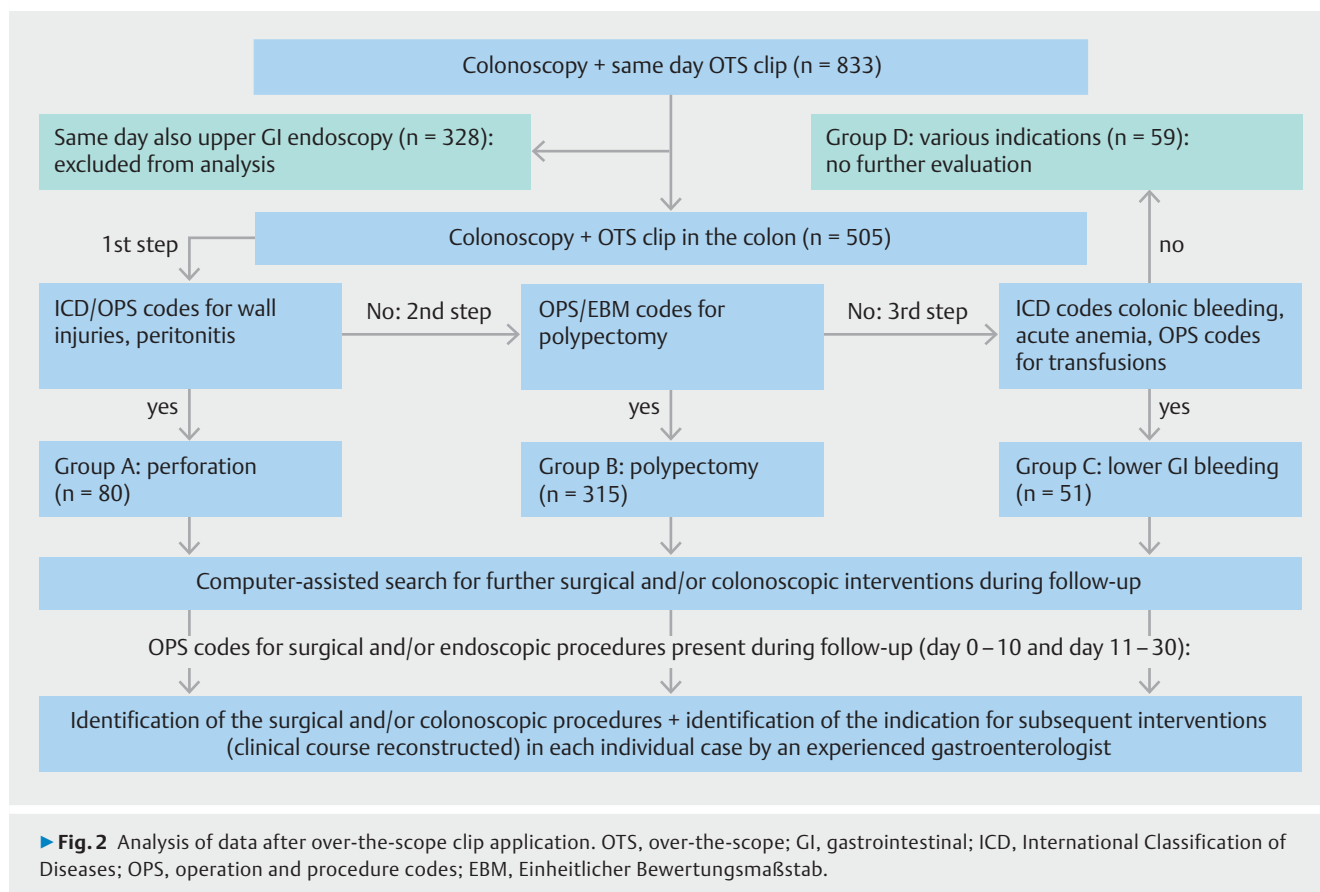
Colonoscopy + same day OTS clip (n = 833)

Same day also upper GI endoscopy (n = 328): excluded from analysis

Group D: various indications (n = 59): no further evaluation

1st step

Colonoscopy + OTS clip in the colon (n = 505)

no

ICD/OPS codes for wall injuries, peritonitis

No: 2nd step

OPS/EBM codes for polypectomy

No: 3rd step

ICD codes colonic bleeding, acute anemia, OPS codes for transfusions

yes

yes

yes

Group A: perforation (n = 80)

Group B: polypectomy (n = 315)

Group C: lower GI bleeding (n = 51)

Computer-assisted search for further surgical and/or colonoscopic interventions during follow-up

OPS codes for surgical and/or endoscopic procedures present during follow-up (day 0 – 10 and day 11 – 30):

Identification of the surgical and/or colonoscopic procedures + identification of the indication for subsequent interventions (clinical course reconstructed) in each individual case by an experienced gastroenterologist

►Fig. 2 Analysis of data after over-the-scope clip application. OTS, over-the-scope; GI, gastrointestinal; ICD, International Classification of Diseases; OPS, operation and procedure codes; EBM, Einheitlicher Bewertungsmaßstab.